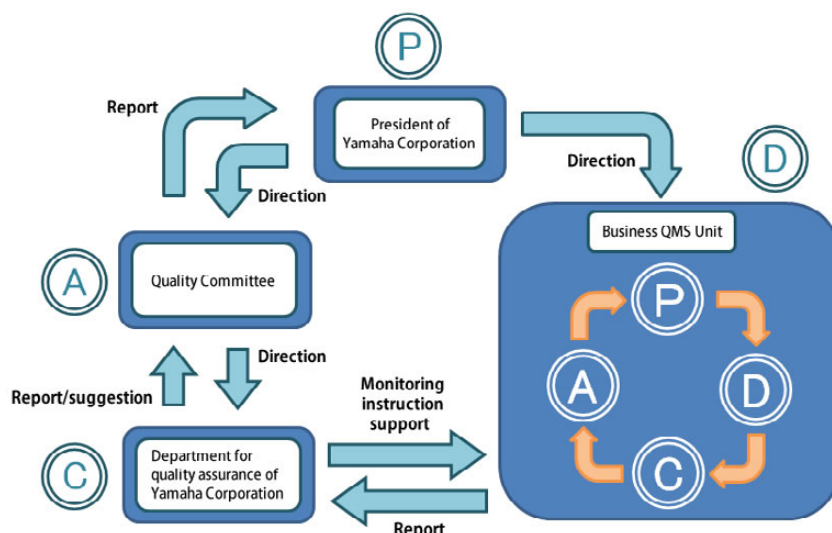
P

Report

President of Yamaha Corporation

Direction

Direction

D

Business QMS Unit

A

Quality Committee

P

Direction

A

D

Report/suggestion

Monitoring instruction support

C

Department for quality assurance of Yamaha Corporation

C

Report